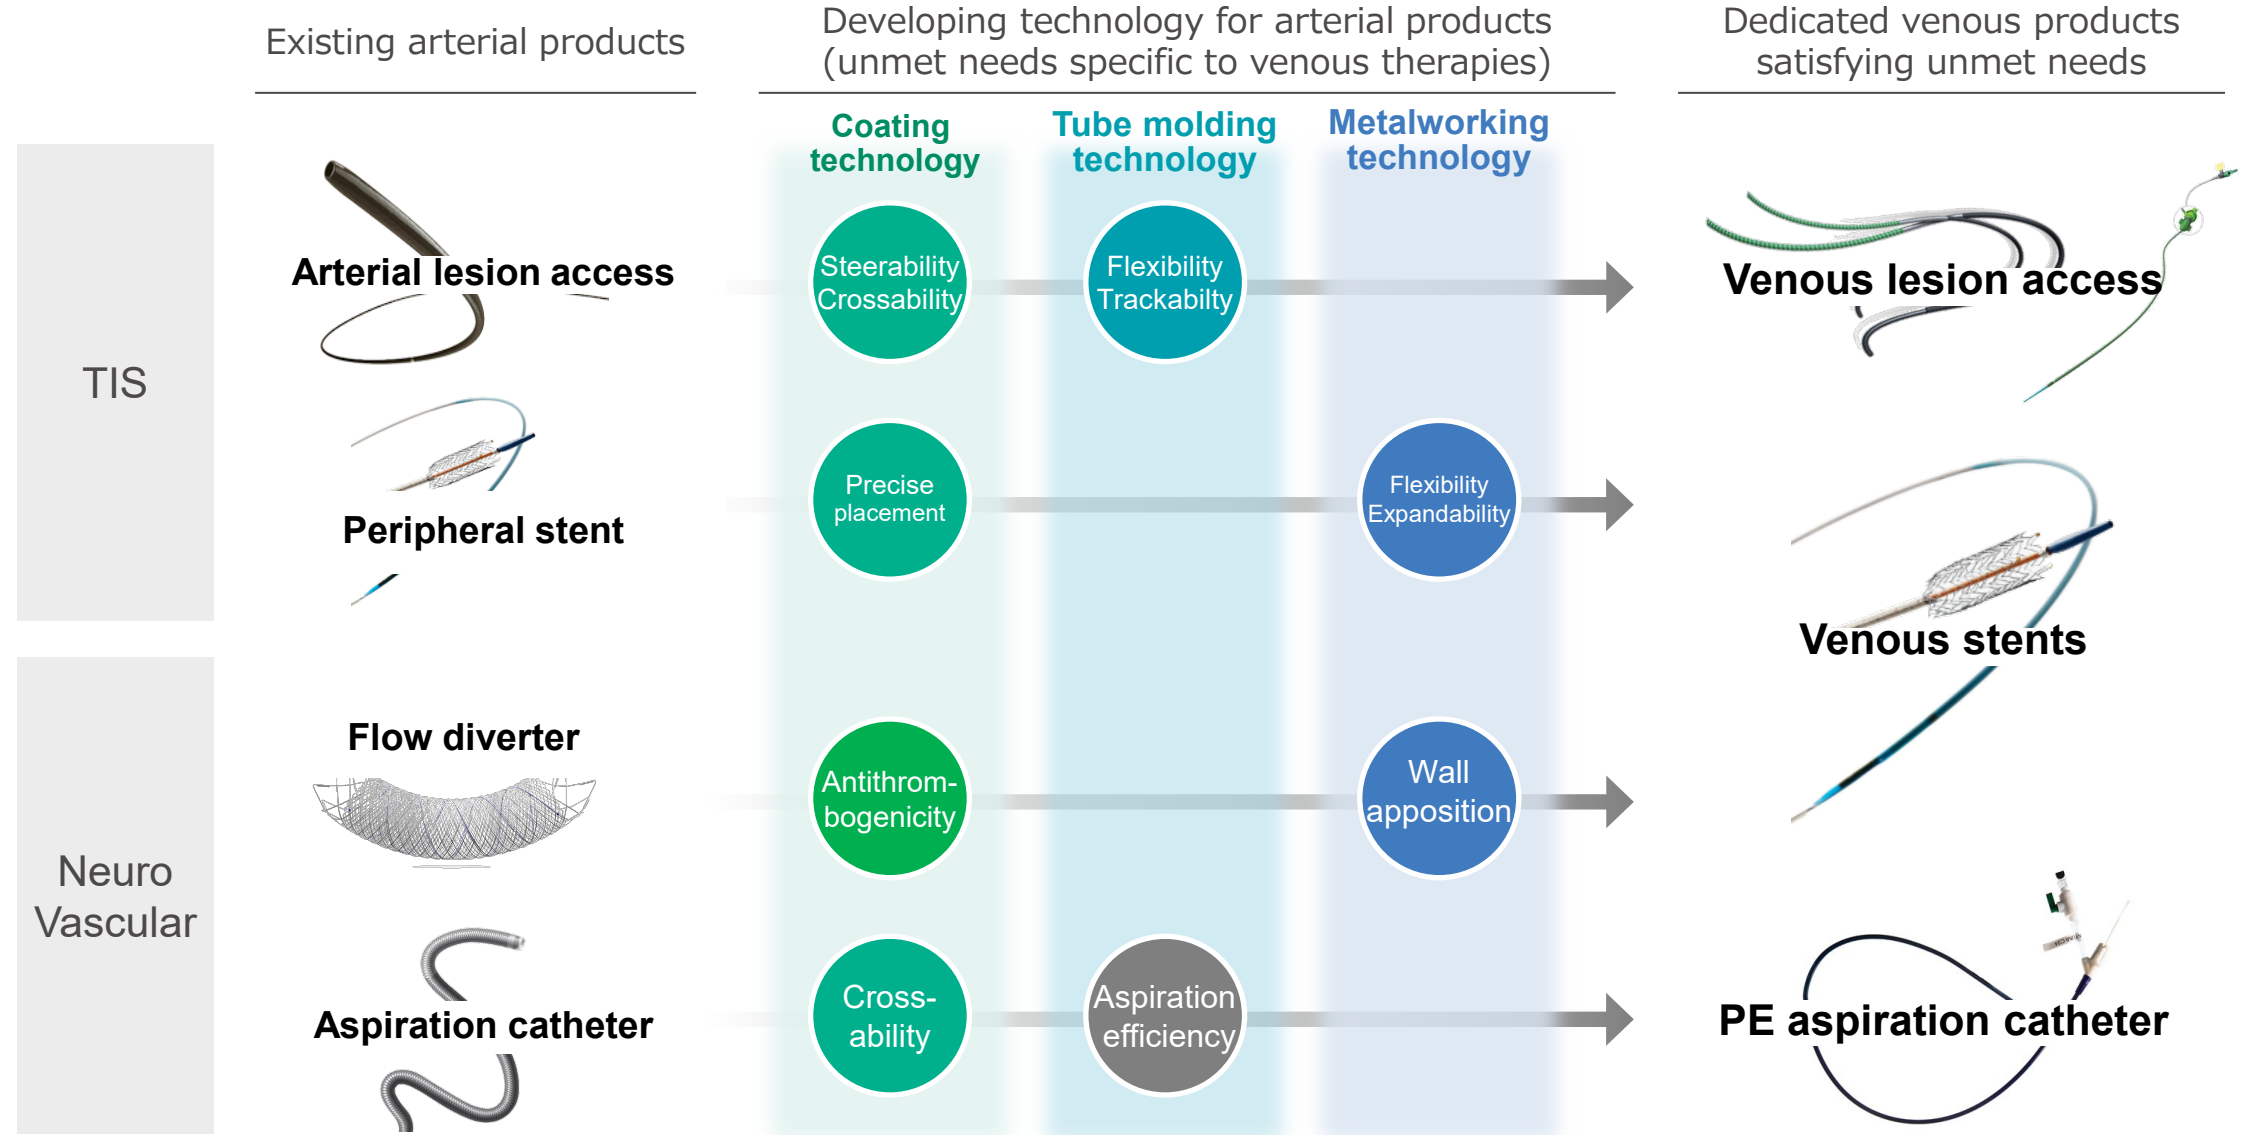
Existing arterial products

Developing technology for arterial products (unmet needs specific to venous therapies)

Dedicated venous products satisfying unmet needs

Coating technology

Tube molding technology

Metalworking technology

TIS

Arterial lesion access

Steerability Crossability

Flexibility Trackabilty

Venous lesion access

Peripheral stent

Precise placement

Flexibility Expandability

Venous stents

Neuro Vascular

Flow diverter

Antithrom-bogenicity

Wall apposition

Aspiration catheter

Cross-ability

Aspiration efficiency

PE aspiration catheter